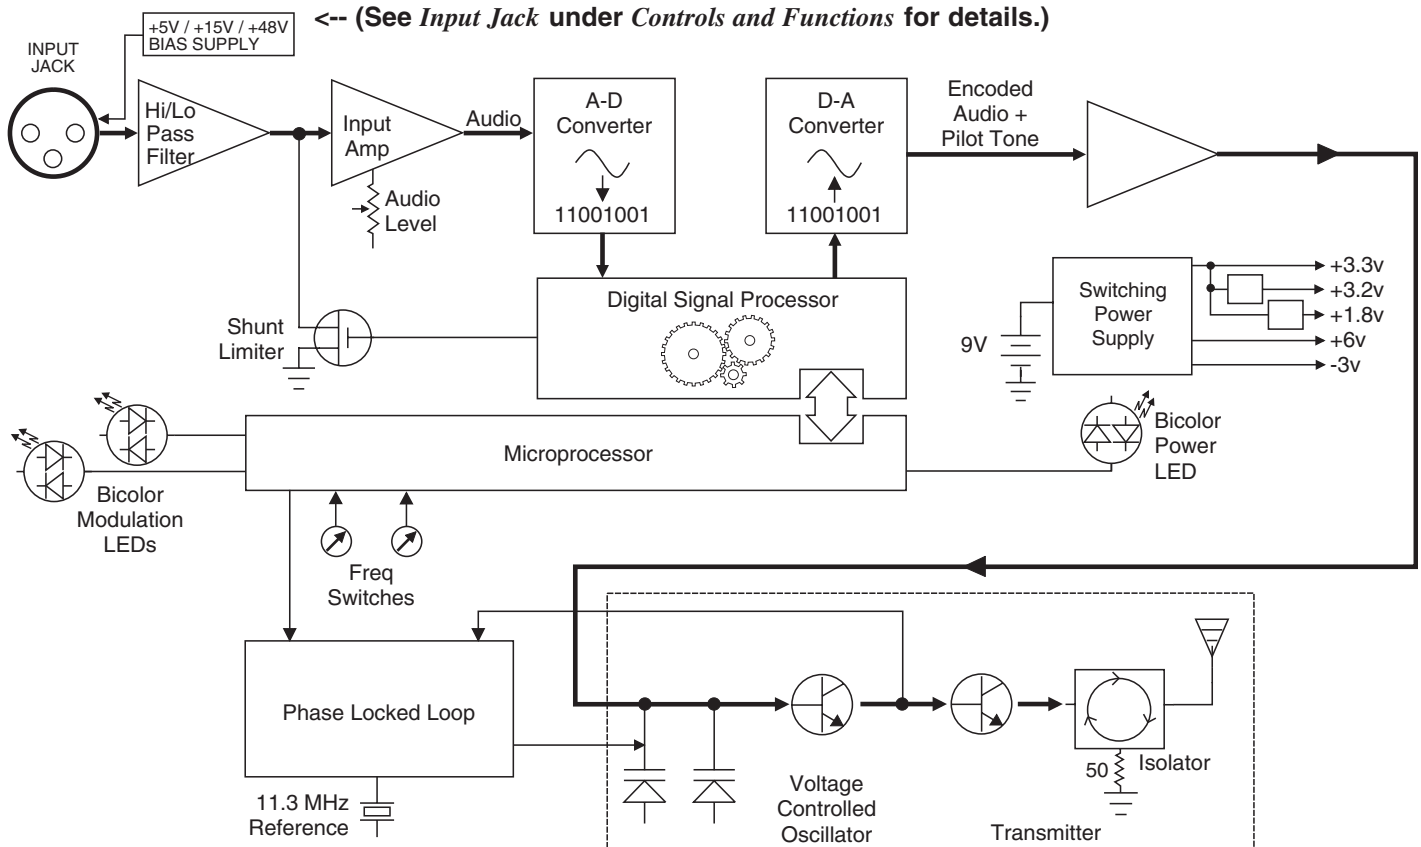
+5V / +15V / +48V BIAS SUPPLY

<-- (See *Input Jack* under *Controls and Functions* for details.)

INPUT JACK

Hi/Lo Pass Filter

Input Amp

Audio

Audio Level

A-D Converter

11001001

D-A Converter

11001001

Encoded Audio + Pilot Tone

Digital Signal Processor

Shunt Limiter

Switching Power Supply

9V

+3.3v
+3.2v
+1.8v
+6v
-3v

Microprocessor

Bicolor Power LED

Bicolor Modulation LEDs

Freq Switches

Phase Locked Loop

11.3 MHz Reference

Voltage Controlled Oscillator

50

Isolator

Transmitter